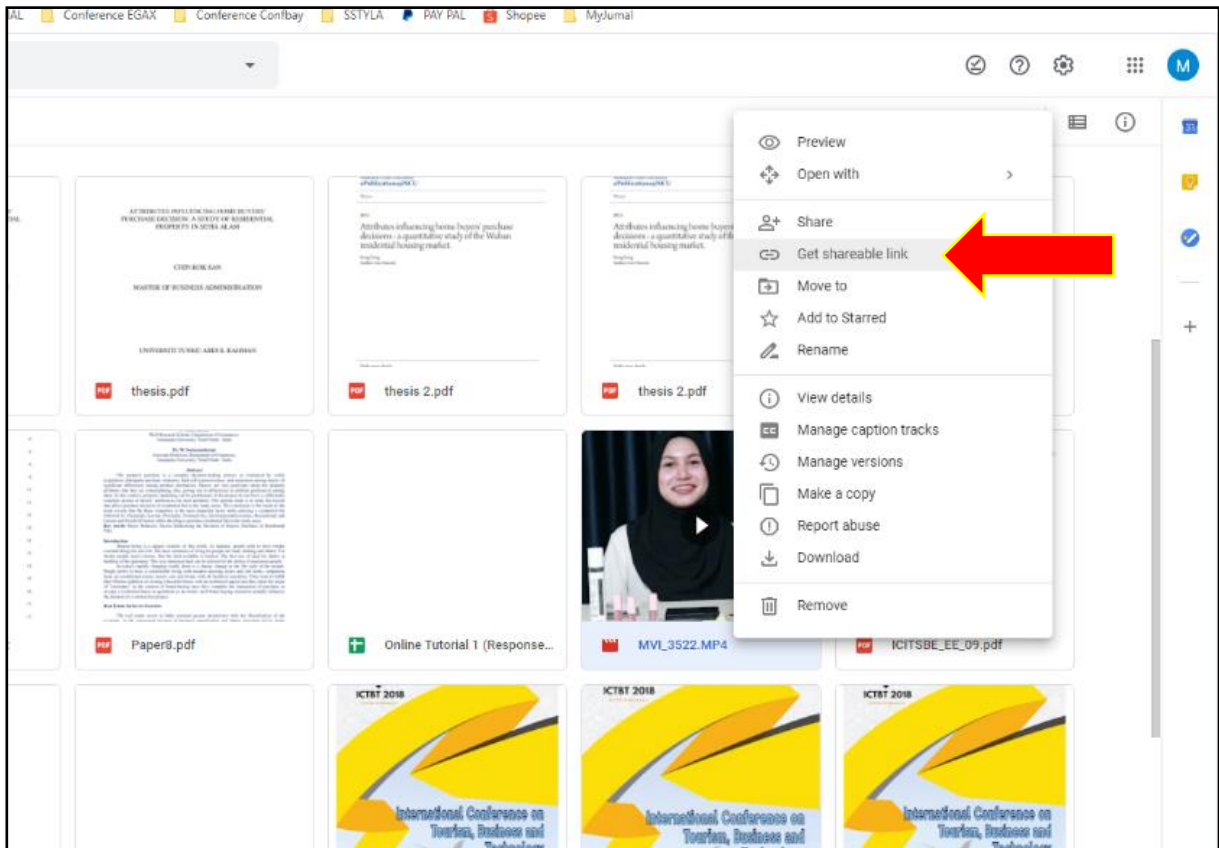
AL Conference EGAX Conference Confbay SSTYLA PAY PAL Shopee MyJurnal

M

Preview
Open with
Share
Get shareable link
Move to
Add to Starred
Rename
View details
Manage caption tracks
Manage versions
Make a copy
Report abuse
Download
Remove

ATTRIBUTES INFLUENCING HOME BUYERS' PURCHASE DECISION: A STUDY OF RESIDENTIAL PROPERTY IN SETIA ALAM

CHIN KOK SAN

MASTER OF BUSINESS ADMINISTRATION

UNIVERSITI TUNKU ABDUL RAHMAN

thesis.pdf

ePublications@SCU

Attributes influencing home buyers' purchase decisions - a quantitative study of the Wuhan residential housing market.

thesis 2.pdf

ePublications@SCU

Attributes influencing home buyers' purchase decisions - a quantitative study of the Wuhan residential housing market.

thesis 2.pdf

Paper8.pdf

Online Tutorial 1 (Response...

MVI_3522.MP4

ICITSBE_EE_09.pdf

ICTBT 2018

International Conference on Tourism, Business and Technology

ICTBT 2018

International Conference on Tourism, Business and

ICTBT 2018

International Conference on Tourism, Business and